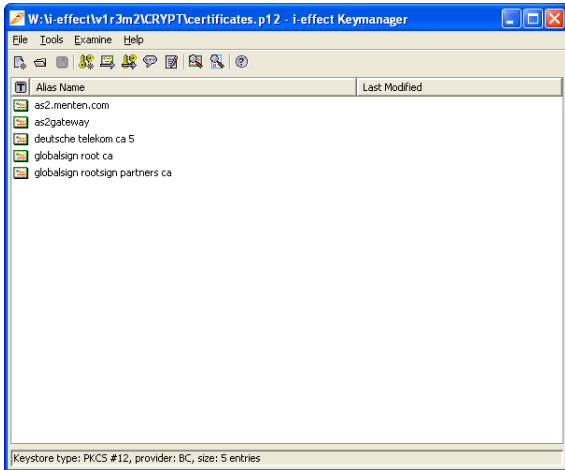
W:\i-effect\v1r3m2\CRYPT\certificates.p12 - i-effect Keymanager

File Tools Examine Help

| T | Alias Name | Last Modified |
|---|---|---|
| | as2.menten.com | |
| | as2gateway | |
| | deutsche telekom ca 5 | |
| | globalsign root ca | |
| | globalsign rootsign partners ca | |

Keystore type: PKCS #12, provider: BC, size: 5 entries